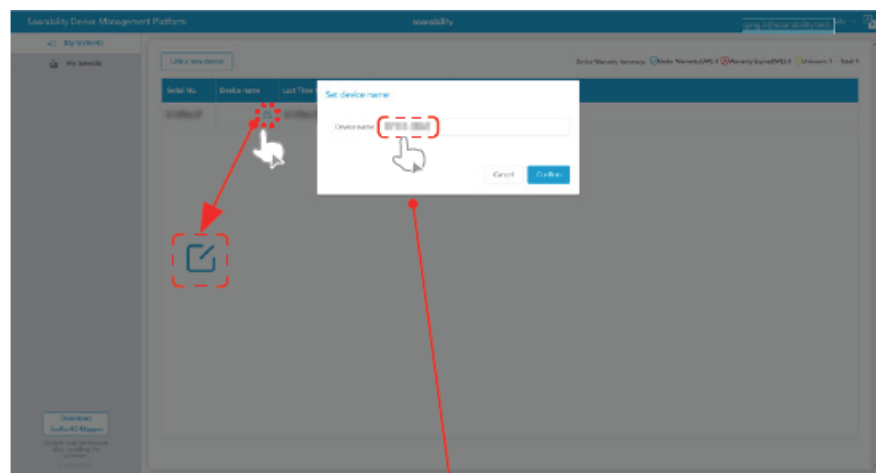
Soarability Device Management Platform

soarability

My Sorbetti

My Soarable

Link a new device

Device Warranty Summary: Under Warranty(W) 0 Warranty Expired(WE) 0 Unknown 1 Total 1

Serial No.

Device name

Last Time

Set device name

Device name

Cancel

Confirm

Download

SaiBoR Mapper